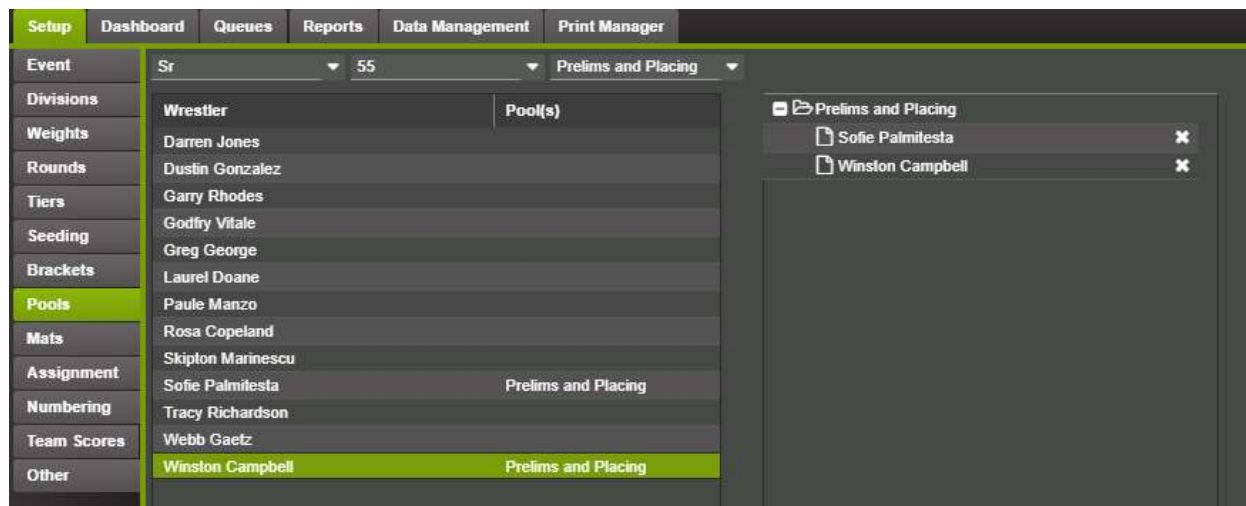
Setup Dashboard Queues Reports Data Management Print Manager

Event
Divisions
Weights
Rounds
Tiers
Seeding
Brackets
Pools
Mats
Assignment
Numbering
Team Scores
Other

Sr
55
Prelims and Placing

| Wrestler | Pool(s) |
|---|---|
| Darren Jones | |
| Dustin Gonzalez | |
| Garry Rhodes | |
| Godfry Vitale | |
| Greg George | |
| Laurel Doane | |
| Paule Manzo | |
| Rosa Copeland | |
| Skipton Marinescu | |
| Sofie Palmitesta | Prelims and Placing |
| Tracy Richardson | |
| Webb Gaetz | |
| Winston Campbell | Prelims and Placing |

Prelims and Placing
Sofie Palmitesta ✖
Winston Campbell ✖